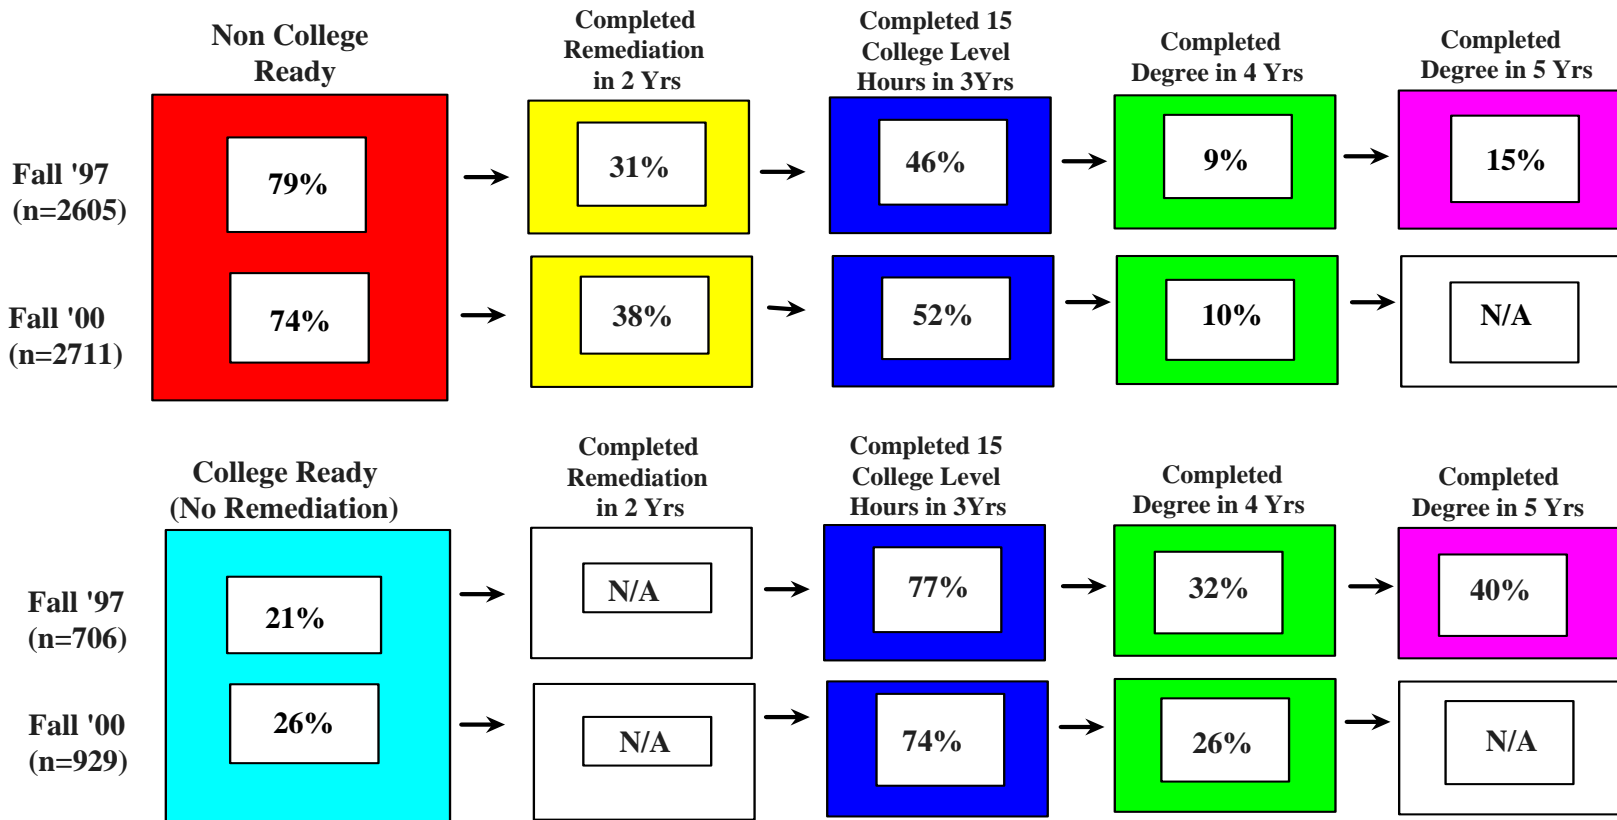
Non College Ready

Completed Remediation in 2 Yrs

Completed 15 College Level Hours in 3Yrs

Completed Degree in 4 Yrs

Completed Degree in 5 Yrs

Fall '97 (n=2605)

79%

31%

46%

9%

15%

Fall '00 (n=2711)

74%

38%

52%

10%

N/A

College Ready (No Remediation)

Completed Remediation in 2 Yrs

Completed 15 College Level Hours in 3Yrs

Completed Degree in 4 Yrs

Completed Degree in 5 Yrs

Fall '97 (n=706)

21%

N/A

77%

32%

40%

Fall '00 (n=929)

26%

N/A

74%

26%

N/A